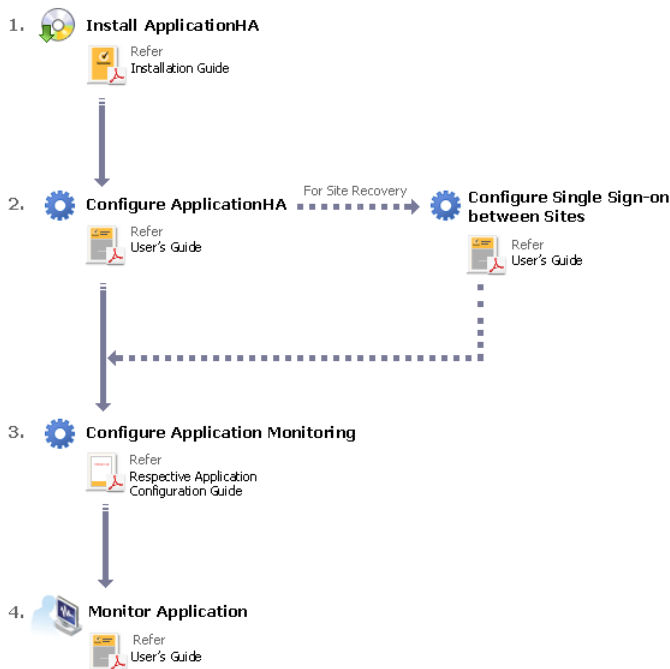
1. Install ApplicationHA

Refer
Installation Guide

2. Configure ApplicationHA

Refer
User's Guide

For Site Recovery

Configure Single Sign-on between Sites

Refer
User's Guide

3. Configure Application Monitoring

Refer
Respective Application Configuration Guide

4. Monitor Application

Refer
User's Guide